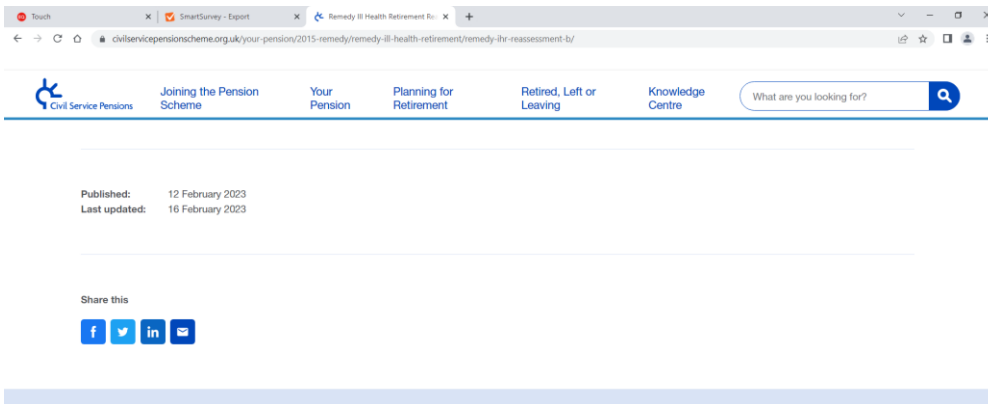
Touch
SmartSurvey - Export
Remedy Ill Health Retirement Re
civilservicepensionscheme.org.uk/your-pension/2015-remedy/remedy-ill-health-retirement/remedy-ihr-reassessment-b/

Civil Service Pensions
Joining the Pension Scheme
Your Pension
Planning for Retirement
Retired, Left or Leaving
Knowledge Centre
What are you looking for?

Published: 12 February 2023
Last updated: 16 February 2023

Share this
f
in